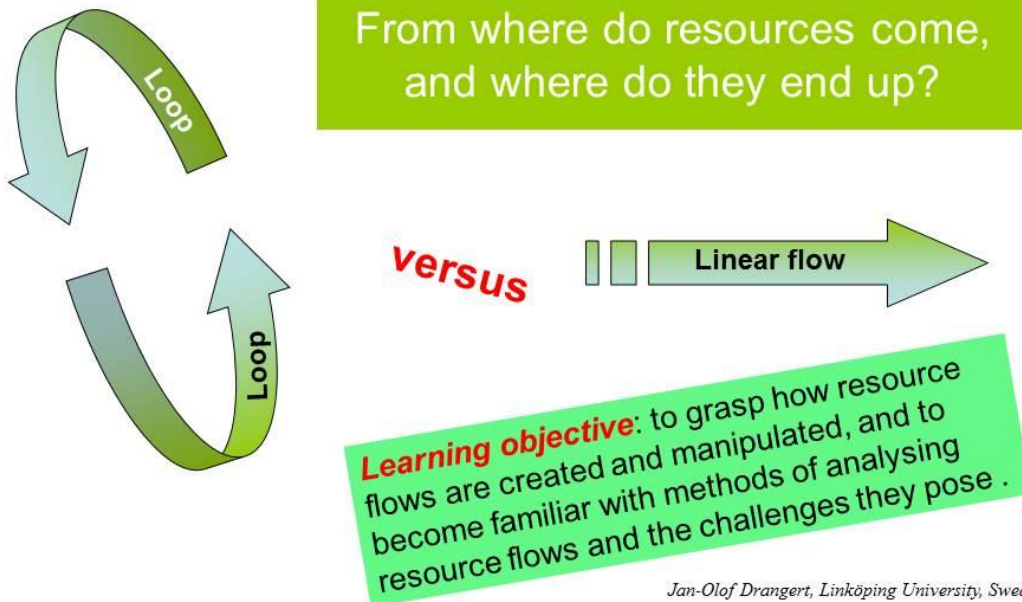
From where do resources come, and where do they end up?

Loop

Loop

versus

Linear flow

Learning objective: to grasp how resource flows are created and manipulated, and to become familiar with methods of analysing resource flows and the challenges they pose .

Jan-Olof Drangert, Linköping University, Swe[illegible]